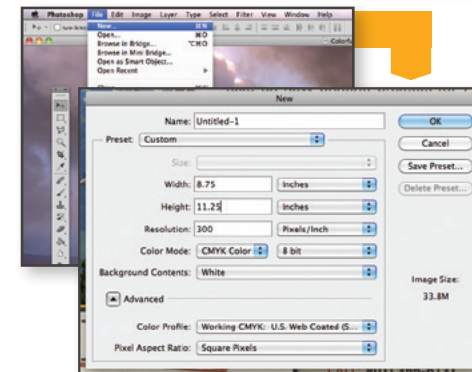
Photoshop File Edit Image Layer Type Select Filter View Window Help

New... ⌘N
Open... ⌘O
Browse in Bridge... ⌥⌘O
Browse in Mini Bridge...
Open as Smart Object...
Open Recent

New

Name: Untitled-1

Preset: Custom

Size:

Width: 8.75 Inches

Height: 11.25 Inches

Resolution: 300 Pixels/Inch

Color Mode: CMYK Color 8 bit

Background Contents: White

Advanced

Color Profile: Working CMYK: U.S. Web Coated (S...

Pixel Aspect Ratio: Square Pixels

OK

Cancel

Save Preset...

Delete Preset...

Image Size:

33.8M